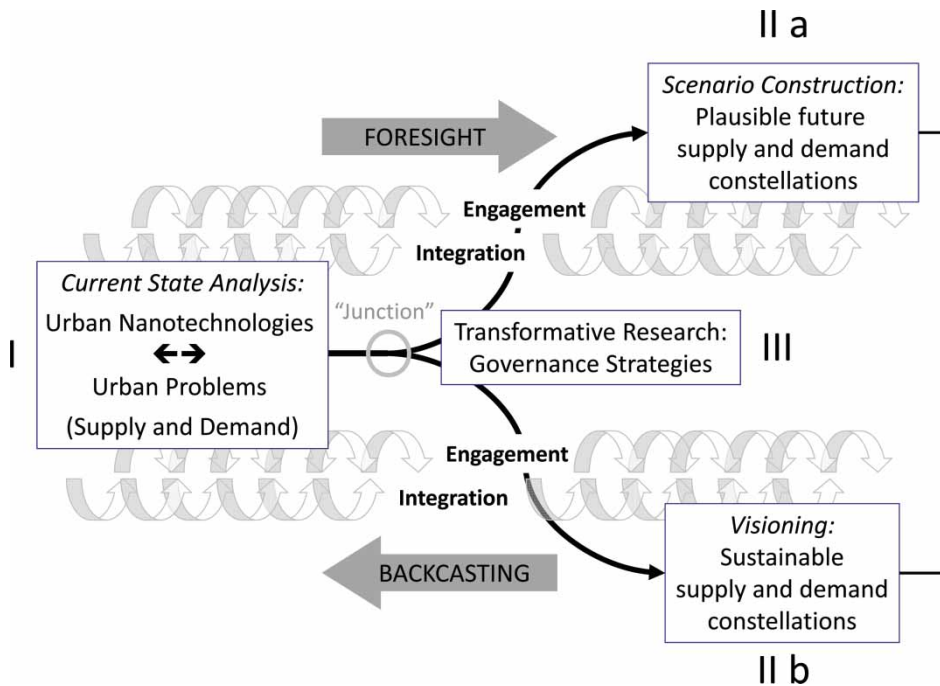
II a

Scenario Construction:
Plausible future supply and demand constellations

FORESIGHT

Engagement

Integration

I

Current State Analysis:
Urban Nanotechnologies
←→
Urban Problems
(Supply and Demand)

"Junction"

Transformative Research:
Governance Strategies

III

Engagement

Integration

BACKCASTING

Visioning:
Sustainable supply and demand constellations

II b